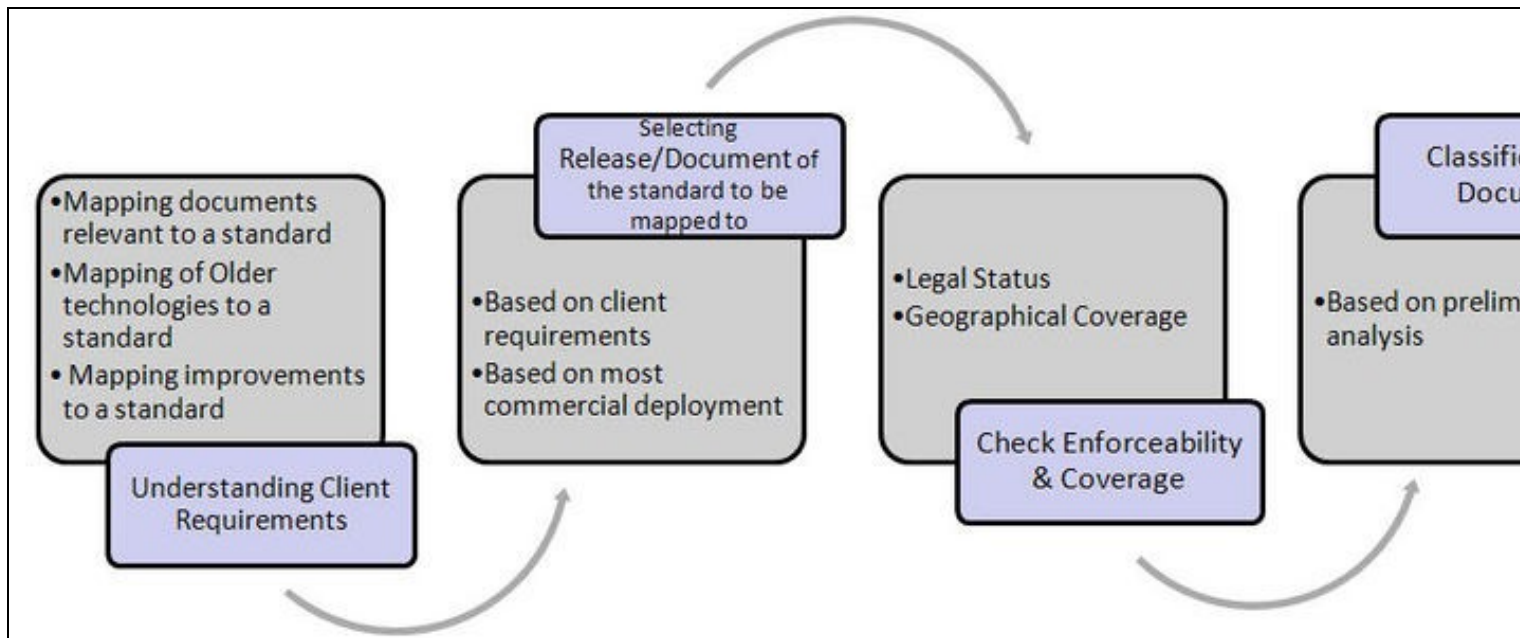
•Mapping documents relevant to a standard
•Mapping of Older technologies to a standard
• Mapping improvements to a standard

Understanding Client Requirements

Selecting Release/Document of the standard to be mapped to

•Based on client requirements
•Based on most commercial deployment

•Legal Status
•Geographical Coverage

Check Enforceability & Coverage

Classifi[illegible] Docu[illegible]

•Based on prelim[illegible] analysis